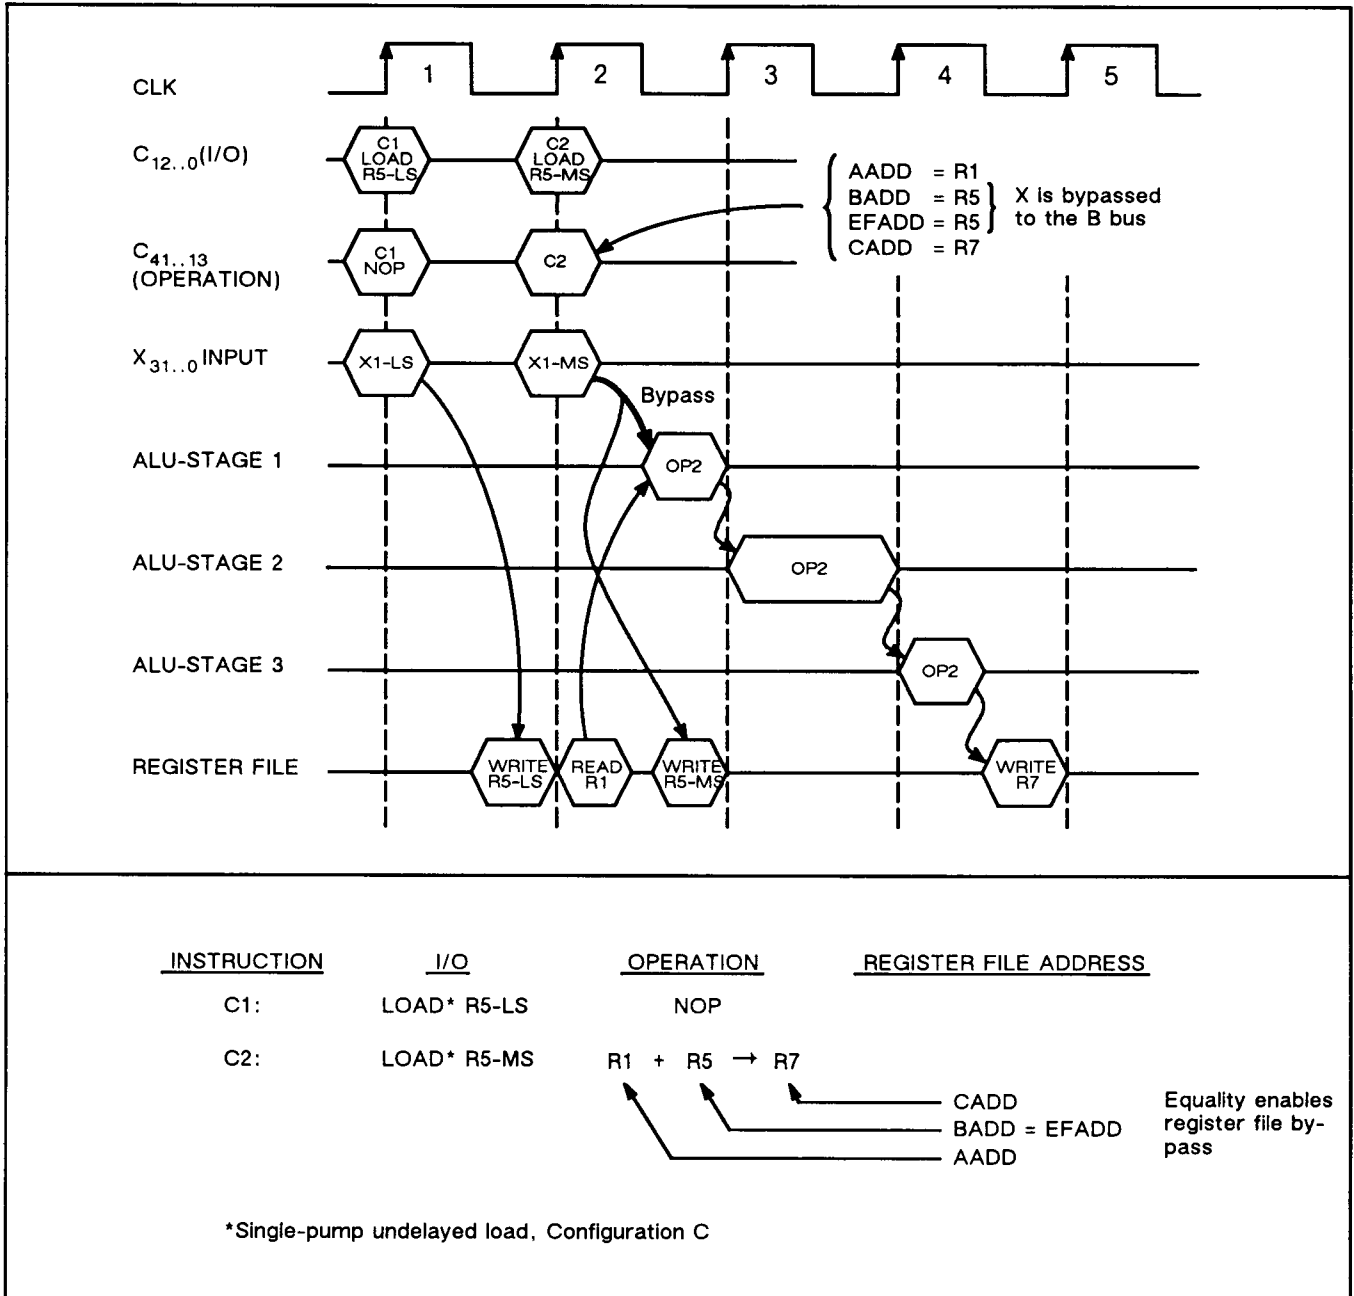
CLK
1
2
3
4
5

$C_{12..0}$(I/O)
C1 LOAD R5-LS
C2 LOAD R5-MS

AADD = R1
BADD = R5
EFADD = R5
CADD = R7
X is bypassed to the B bus

$C_{41..13}$ (OPERATION)
C1 NOP
C2

$X_{31..0}$ INPUT
X1-LS
X1-MS

Bypass

ALU-STAGE 1
OP2

ALU-STAGE 2
OP2

ALU-STAGE 3
OP2

REGISTER FILE
WRITE R5-LS
READ R1
WRITE R5-MS
WRITE R7

INSTRUCTION I/O OPERATION REGISTER FILE ADDRESS

C1: LOAD* R5-LS NOP

C2: LOAD* R5-MS R1 + R5 $\rightarrow$ R7

CADD
BADD = EFADD
AADD

Equality enables register file bypass

*Single-pump undelayed load, Configuration C